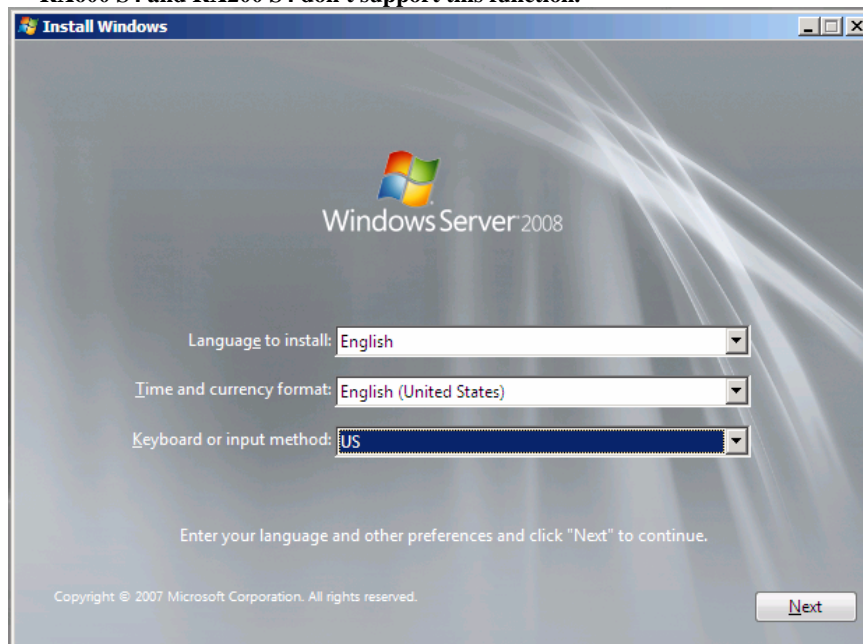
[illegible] S? and RX200 S? don't support this function.

Install Windows

Windows Server 2008

Language to install: English

Time and currency format: English (United States)

Keyboard or input method: US

Enter your language and other preferences and click "Next" to continue.

Copyright © 2007 Microsoft Corporation. All rights reserved.

Next